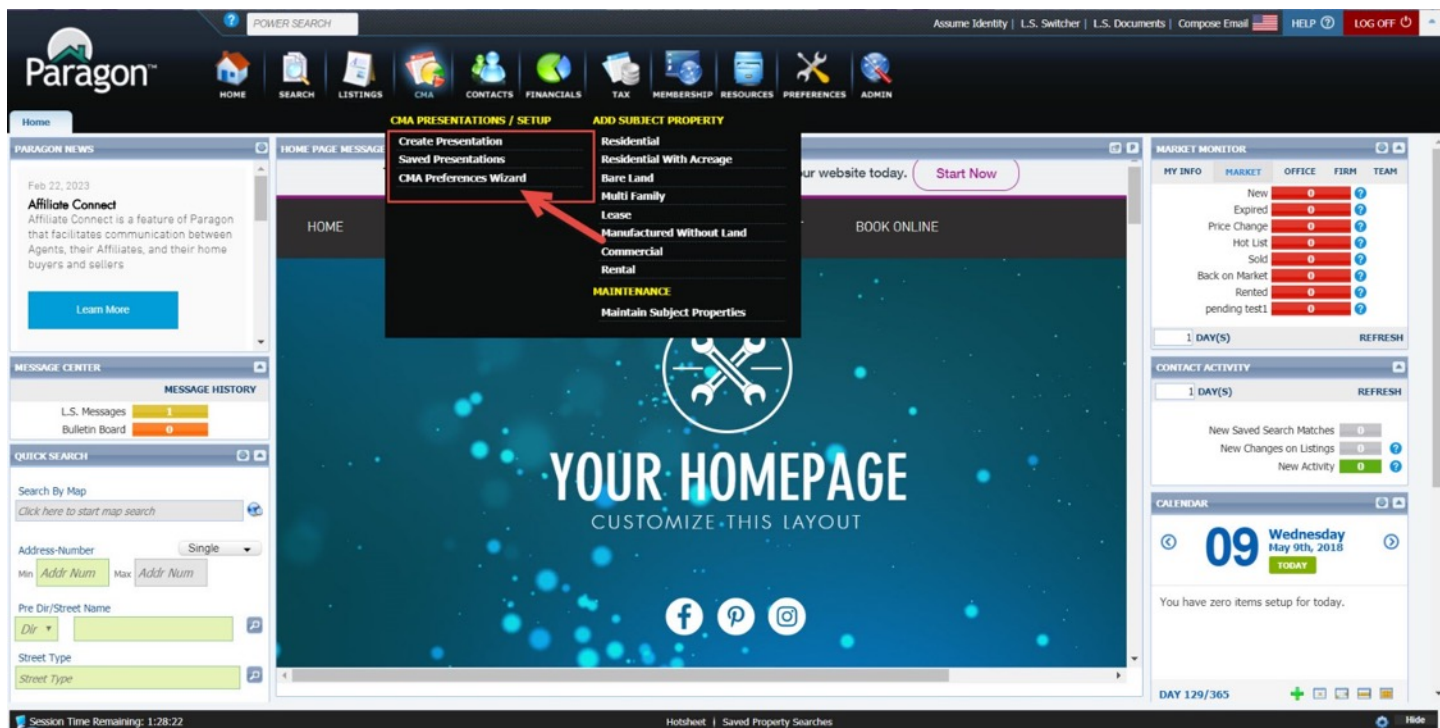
POWER SEARCH

Assume Identity | L.S. Switcher | L.S. Documents | Compose Email HELP LOG OFF

Paragon™

HOME SEARCH LISTINGS CMA CONTACTS FINANCIALS TAX MEMBERSHIP RESOURCES PREFERENCES ADMIN

Home

CMA PRESENTATIONS / SETUP
Create Presentation
Saved Presentations
CMA Preferences Wizard

ADD SUBJECT PROPERTY
Residential
Residential With Acreage
Bare Land
Multi Family
Lease
Manufactured Without Land
Commercial
Rental

MAINTENANCE
Maintain Subject Properties

PARAGON NEWS

Feb 22, 2023
Affiliate Connect
Affiliate Connect is a feature of Paragon that facilitates communication between Agents, their Affiliates, and their home buyers and sellers

Learn More

HOME PAGE MESSAGE

ur website today. Start Now

HOME BOOK ONLINE

YOUR HOMEPAGE
CUSTOMIZE THIS LAYOUT

MESSAGE CENTER
MESSAGE HISTORY
L.S. Messages 1
Bulletin Board 0

QUICK SEARCH
Search By Map
Click here to start map search
Address-Number Single
Min Addr Num Max Addr Num
Pre Dir/Street Name
Dir
Street Type
Street Type

MARKET MONITOR
MY INFO MARKET OFFICE FIRM TEAM
New 0
Expired 0
Price Change 0
Hot List 0
Sold 0
Back on Market 0
Rented 0
pending test1 0
1 DAY(S) REFRESH

CONTACT ACTIVITY
1 DAY(S) REFRESH
New Saved Search Matches 0
New Changes on Listings 0
New Activity 0

CALENDAR
09 Wednesday May 9th, 2018
TODAY
You have zero items setup for today.
DAY 129/365

Session Time Remaining: 1:28:22
Hotsheet | Saved Property Searches
Hide